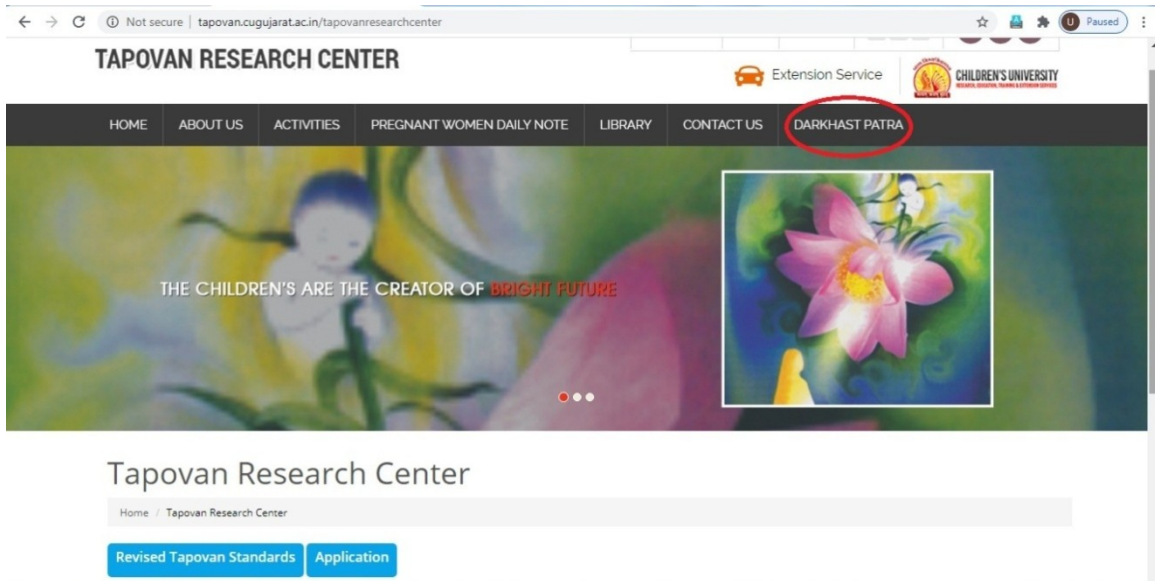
Not secure | tapovan.cugujarat.ac.in/tapovanresearchcenter

U Paused

TAPOVAN RESEARCH CENTER

Extension Service

CHILDREN'S UNIVERSITY

HOME ABOUT US ACTIVITIES PREGNANT WOMEN DAILY NOTE LIBRARY CONTACT US DARKHAST PATRA

THE CHILDREN'S ARE THE CREATOR OF BRIGHT FUTURE

Tapovan Research Center

Home / Tapovan Research Center

Revised Tapovan Standards Application